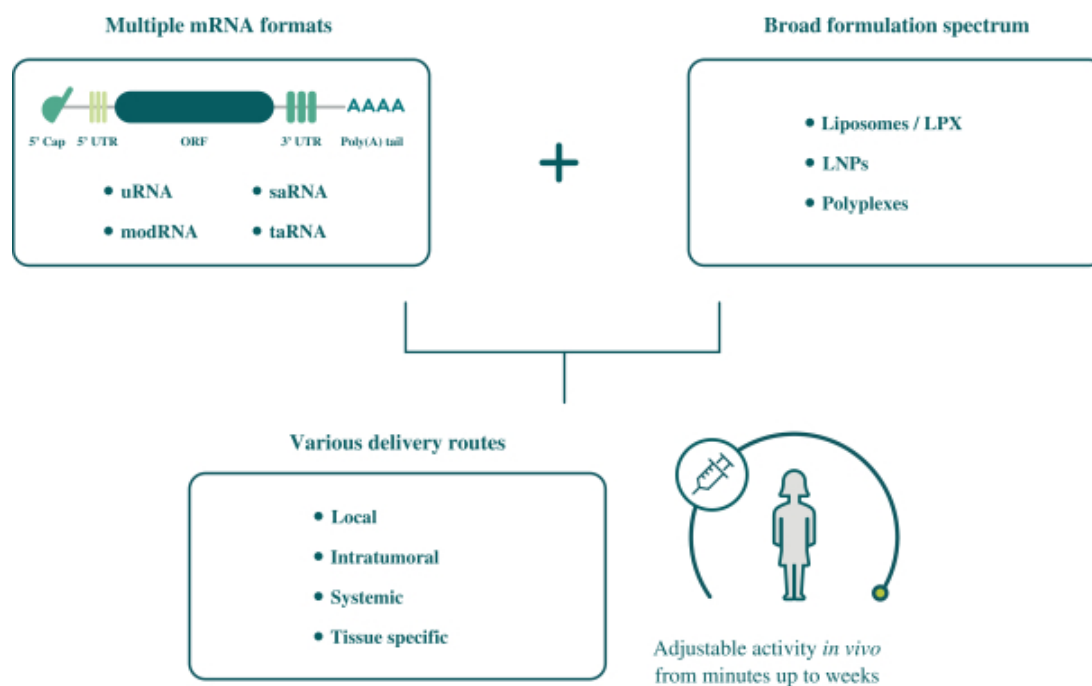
Multiple mRNA formats

AAAA

5' Cap 5' UTR ORF 3' UTR Poly(A) tail

- uRNA
- saRNA
- modRNA
- taRNA

+

Broad formulation spectrum

- Liposomes / LPX
- LNPs
- Polyplexes

Various delivery routes

- Local
- Intratumoral
- Systemic
- Tissue specific

Adjustable activity *in vivo* from minutes up to weeks